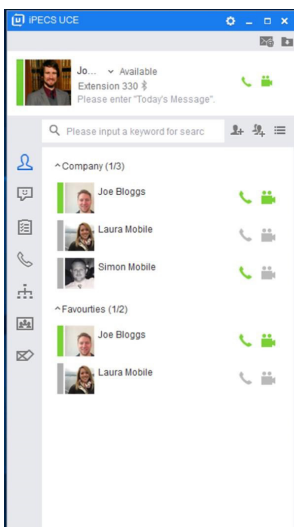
iPECS UCE

Jo... Available
Extension 330
Please enter "Today's Message".

Please input a keyword for searc

Company (1/3)
Joe Bloggs
Laura Mobile
Simon Mobile

Favourties (1/2)
Joe Bloggs
Laura Mobile